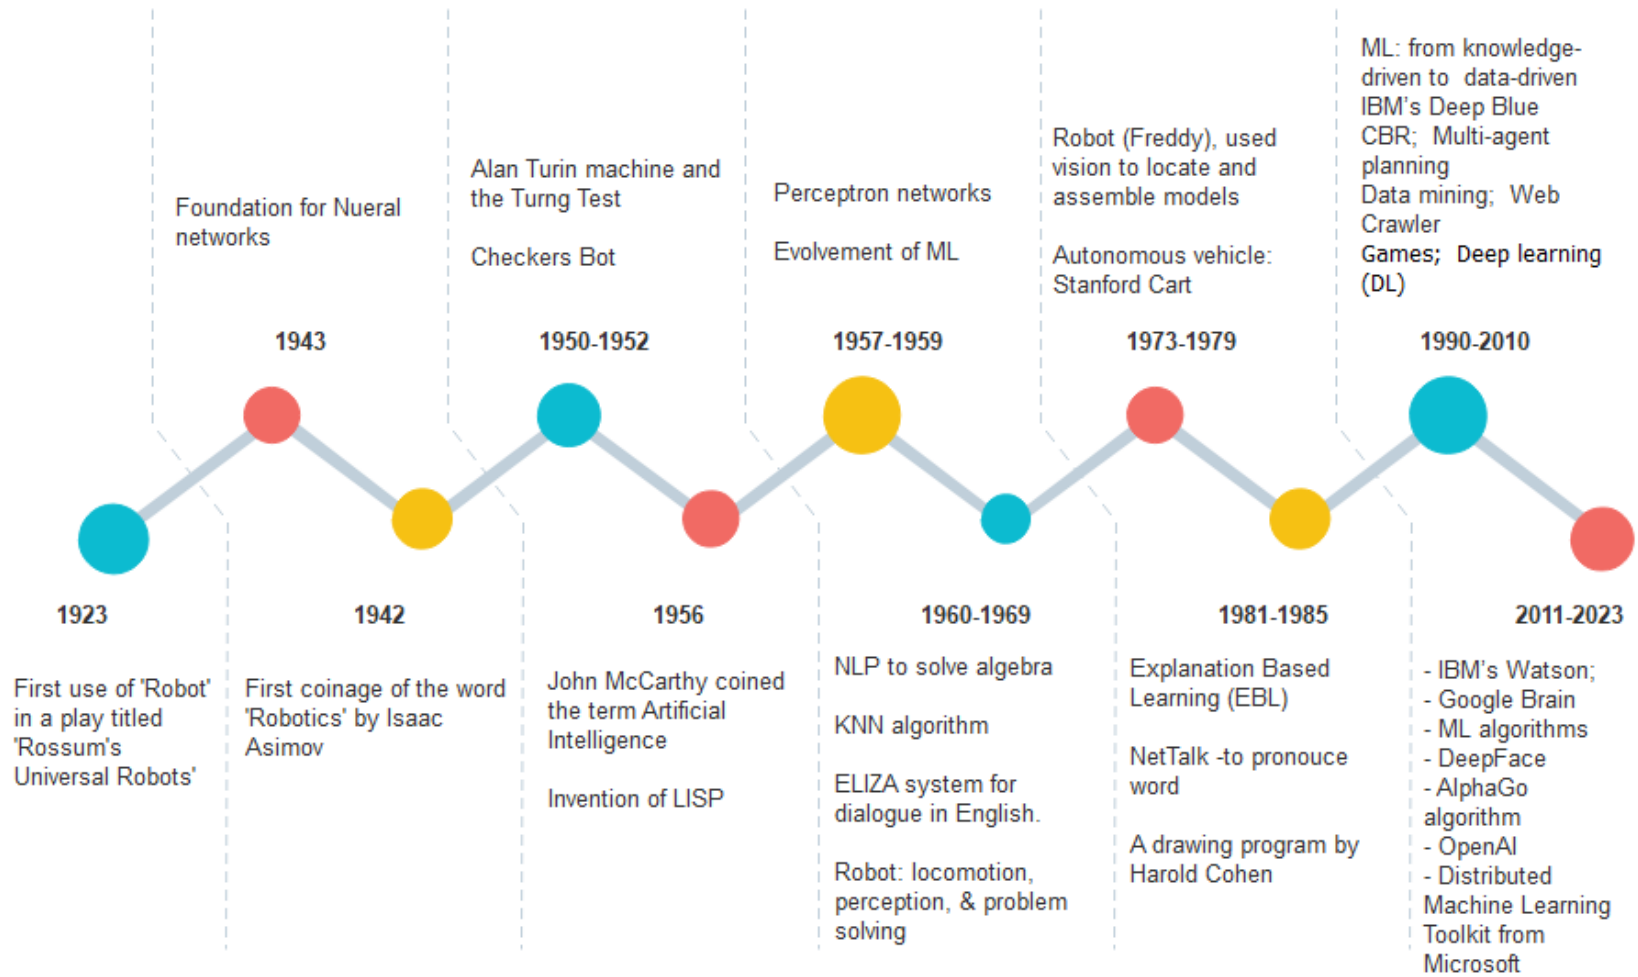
Foundation for Nueral networks

1943

Alan Turin machine and the Turng Test

Checkers Bot

1950-1952

Perceptron networks

Evolvement of ML

1957-1959

Robot (Freddy), used vision to locate and assemble models

Autonomous vehicle: Stanford Cart

1973-1979

ML: from knowledge-driven to data-driven
IBM's Deep Blue
CBR; Multi-agent planning
Data mining; Web Crawler
Games; Deep learning (DL)

1990-2010

1923

First use of 'Robot' in a play titled 'Rossum's Universal Robots'

1942

First coinage of the word 'Robotics' by Isaac Asimov

1956

John McCarthy coined the term Artificial Intelligence

Invention of LISP

1960-1969

NLP to solve algebra

KNN algorithm

ELIZA system for dialogue in English.

Robot: locomotion, perception, & problem solving

1981-1985

Explanation Based Learning (EBL)

NetTalk -to pronouce word

A drawing program by Harold Cohen

2011-2023

- IBM's Watson;
- Google Brain
- ML algorithms
- DeepFace
- AlphaGo algorithm
- OpenAI
- Distributed Machine Learning Toolkit from Microsoft